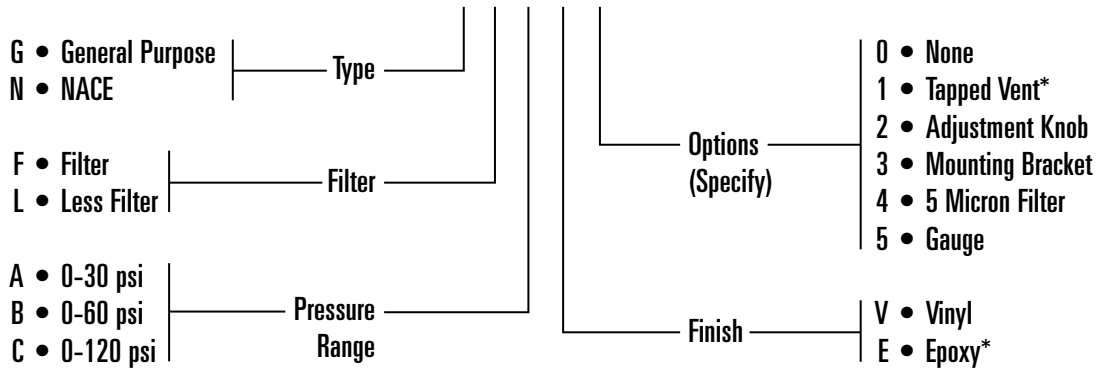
G • General Purpose
N • NACE

Type

F • Filter
L • Less Filter

Filter

A • 0-30 psi
B • 0-60 psi
C • 0-120 psi

Pressure Range

Options (Specify)

0 • None
1 • Tapped Vent*
2 • Adjustment Knob
3 • Mounting Bracket
4 • 5 Micron Filter
5 • Gauge

Finish

V • Vinyl
E • Epoxy*